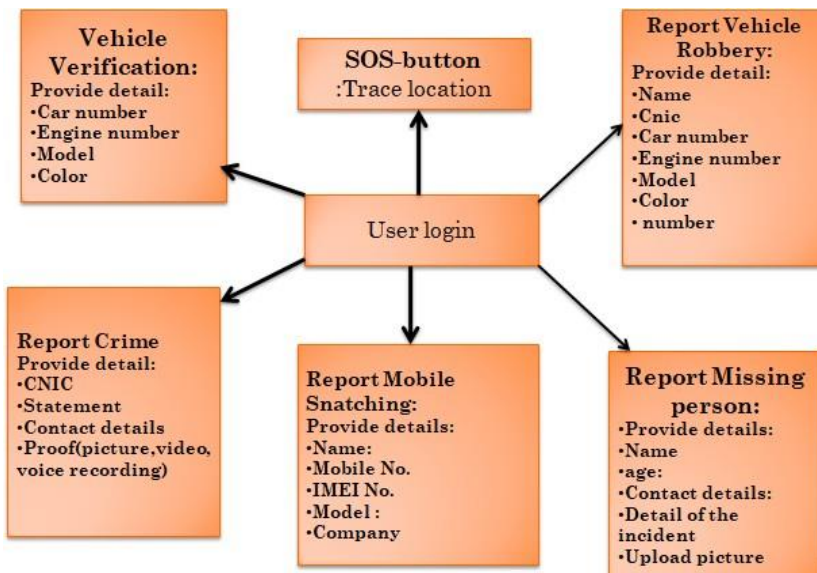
Vehicle Verification:
Provide detail:
•Car number
•Engine number
•Model
•Color

SOS-button
:Trace location

Report Vehicle Robbery:
Provide detail:
•Name
•Cnic
•Car number
•Engine number
•Model
•Color
• number

User login

Report Crime
Provide detail:
•CNIC
•Statement
•Contact details
•Proof(picture,video, voice recording)

Report Mobile Snatching:
Provide details:
•Name:
•Mobile No.
•IMEI No.
•Model :
•Company

Report Missing person:
•Provide details:
•Name
age:
•Contact details:
•Detail of the incident
•Upload picture